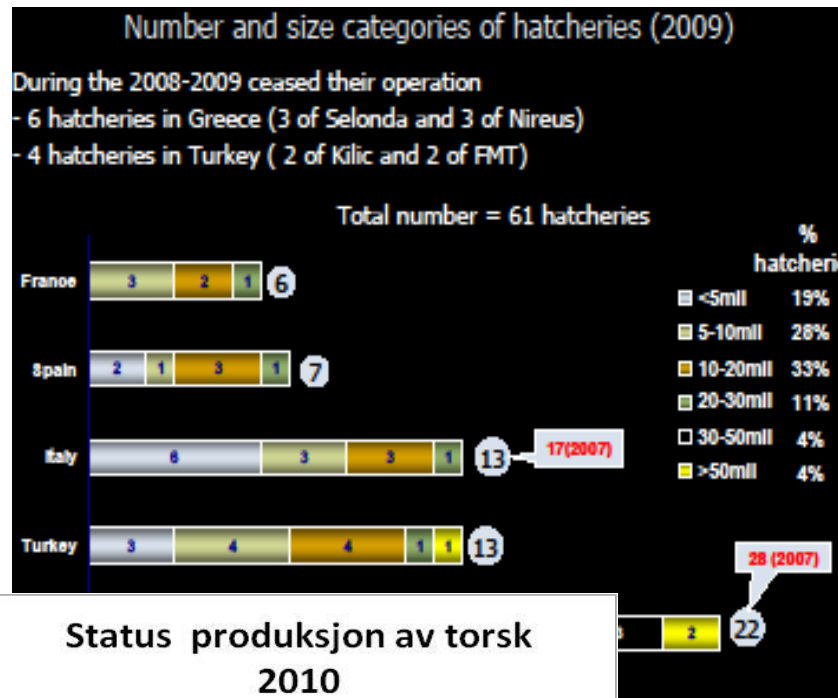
Number and size categories of hatcheries (2009)

During the 2008-2009 ceased their operation
- 6 hatcheries in Greece (3 of Selonda and 3 of Nireus)
- 4 hatcheries in Turkey ( 2 of Kilic and 2 of FMT)

Total number = 61 hatcheries

France 3 2 1 6

Spain 2 1 3 1 7

Italy 6 3 3 1 13 17(2007)

Turkey 3 4 4 1 1 13

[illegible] 2 22 28 (2007)

% hatcheri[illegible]

| | |
|---|---|
| <5mil | 19% |
| 5-10mil | 28% |
| 10-20mil | 33% |
| 20-30mil | 11% |
| 30-50mil | 4% |
| >50mil | 4% |

Status produksjon av torsk 2010